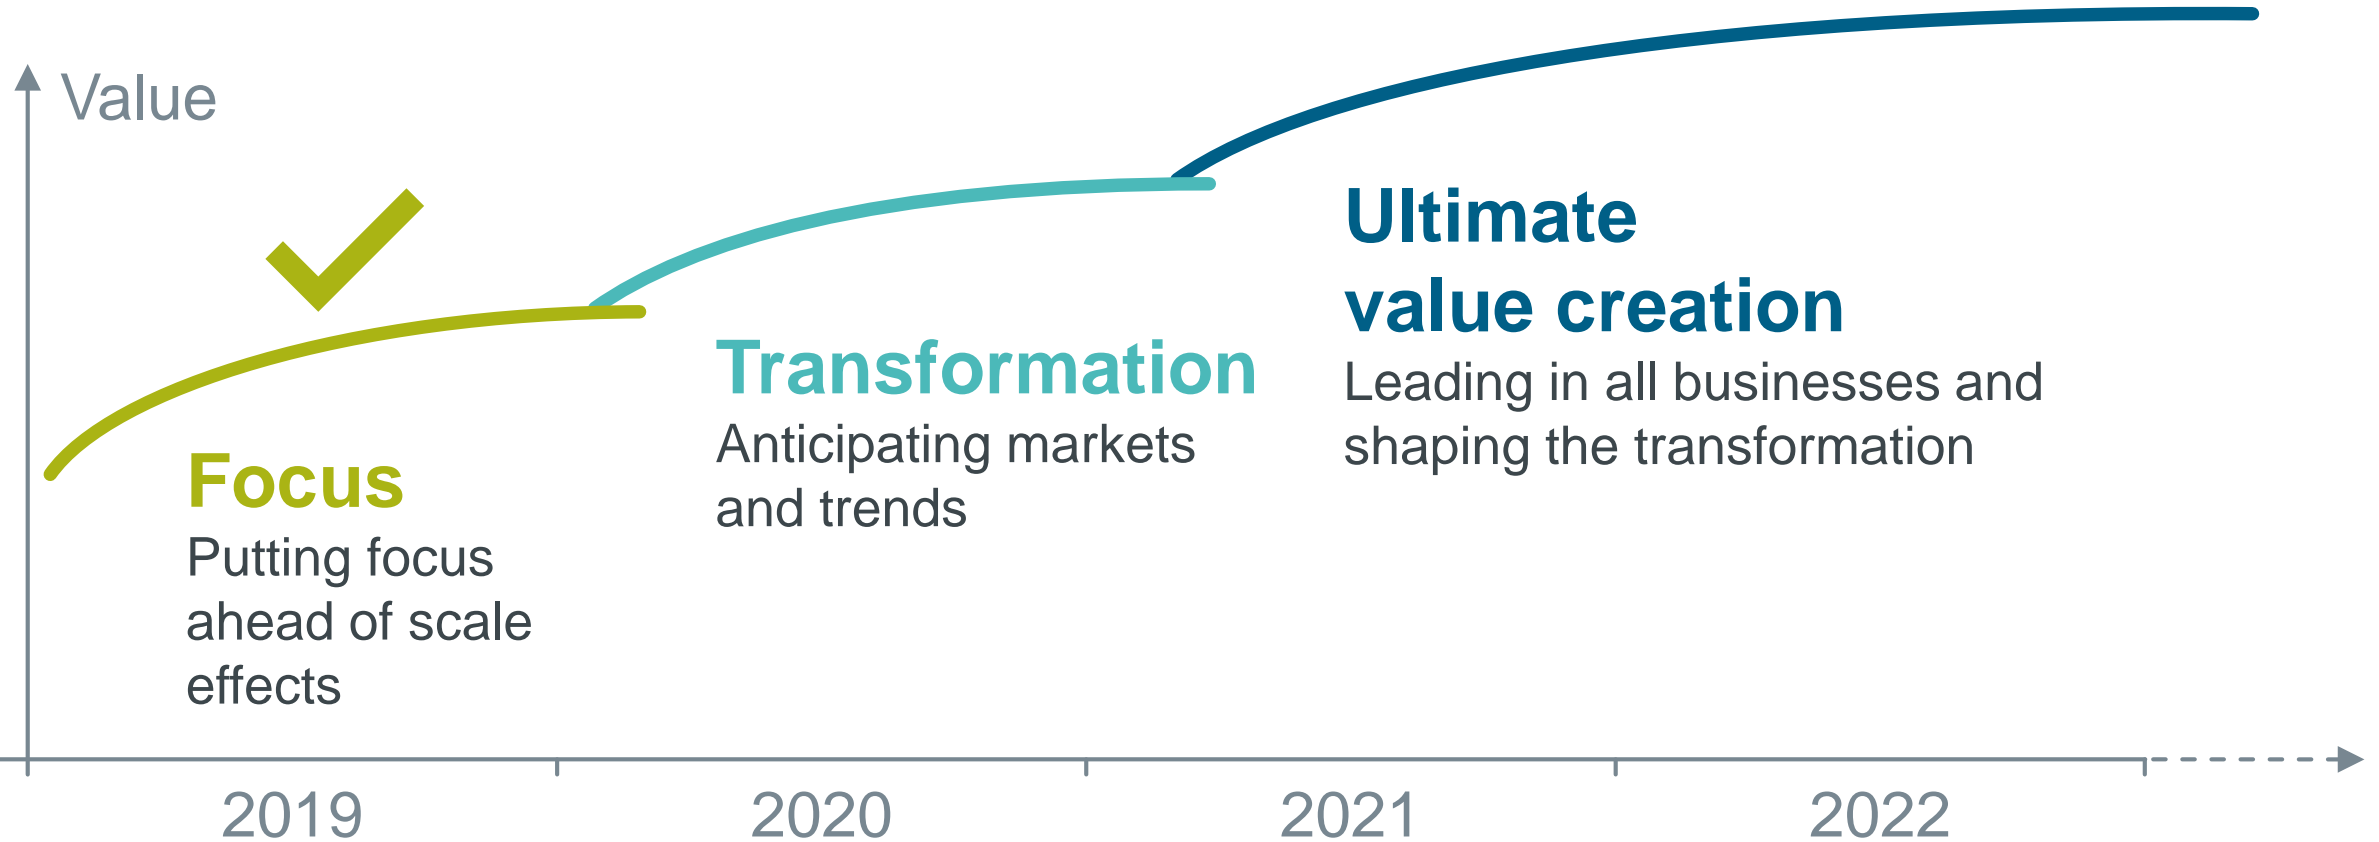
Value

Focus
Putting focus ahead of scale effects

Transformation
Anticipating markets and trends

Ultimate value creation
Leading in all businesses and shaping the transformation

2019
2020
2021
2022